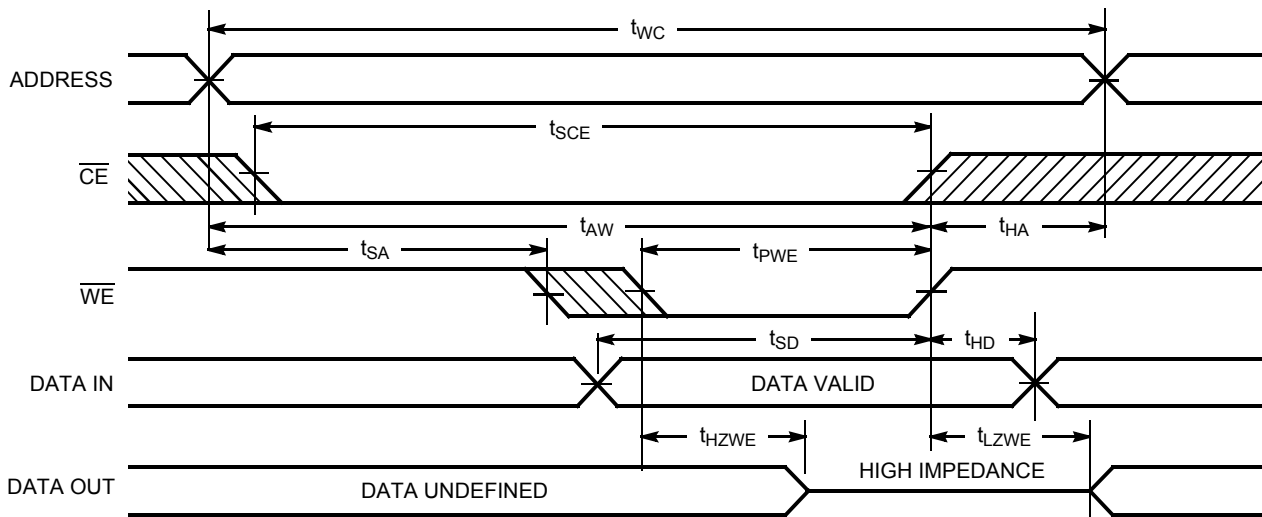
$t_{WC}$

ADDRESS

$t_{SCE}$

$\overline{CE}$

$t_{AW}$

$t_{HA}$

$t_{SA}$

$t_{PWE}$

$\overline{WE}$

$t_{SD}$

$t_{HD}$

DATA IN

DATA VALID

$t_{HZWE}$

$t_{LZWE}$

HIGH IMPEDANCE

DATA OUT

DATA UNDEFINED